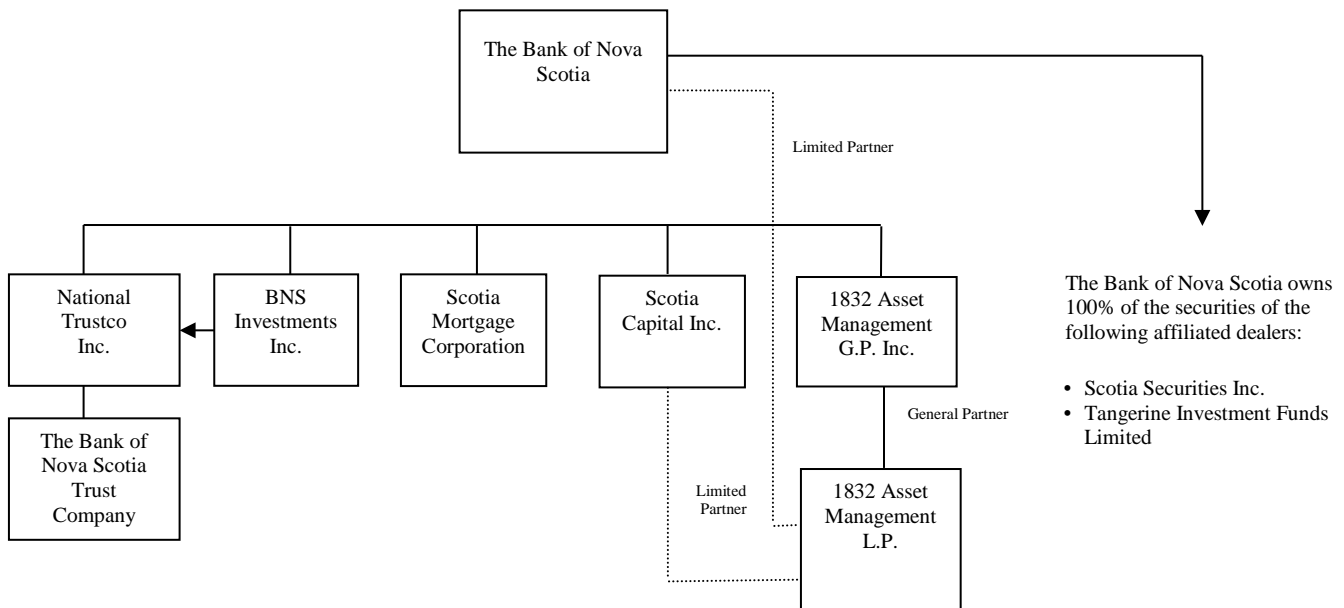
The Bank of Nova Scotia

Limited Partner

National Trustco Inc.

BNS Investments Inc.

Scotia Mortgage Corporation

Scotia Capital Inc.

1832 Asset Management G.P. Inc.

The Bank of Nova Scotia Trust Company

General Partner

Limited Partner

1832 Asset Management L.P.

The Bank of Nova Scotia owns 100% of the securities of the following affiliated dealers:

• Scotia Securities Inc.
• Tangerine Investment Funds Limited